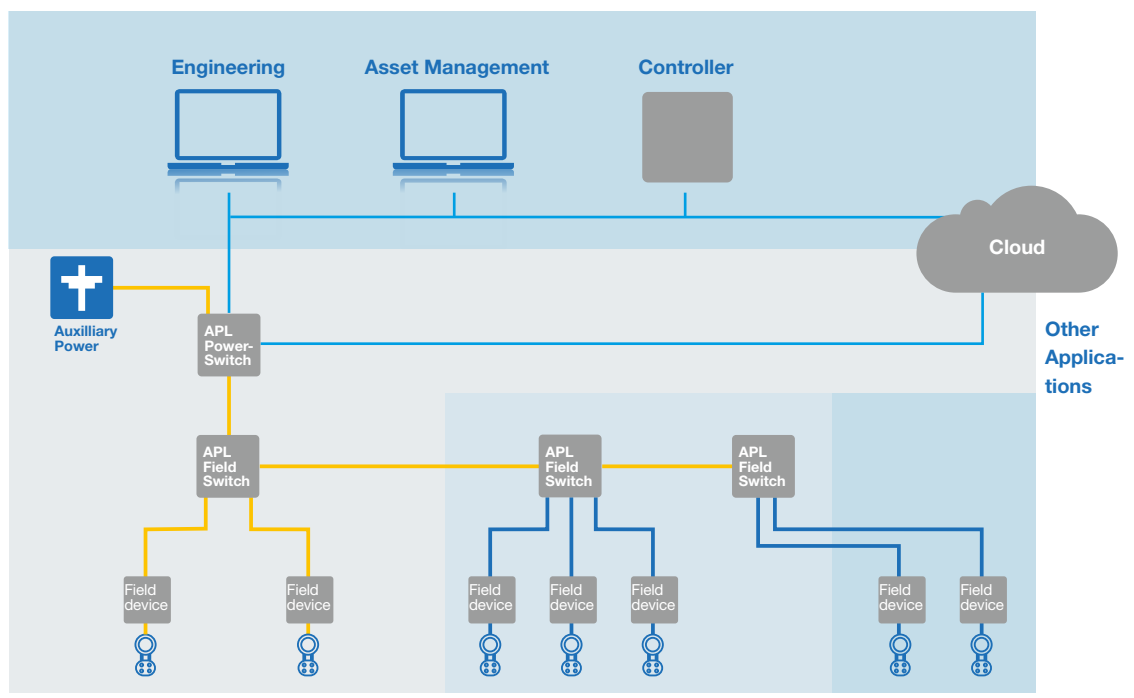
Engineering

Asset Management

Controller

Cloud

Auxilliary Power

APL Power-Switch

Other Applications

APL Field Switch

APL Field Switch

APL Field Switch

Field device

Field device

Field device

Field device

Field device

Field device

Field device